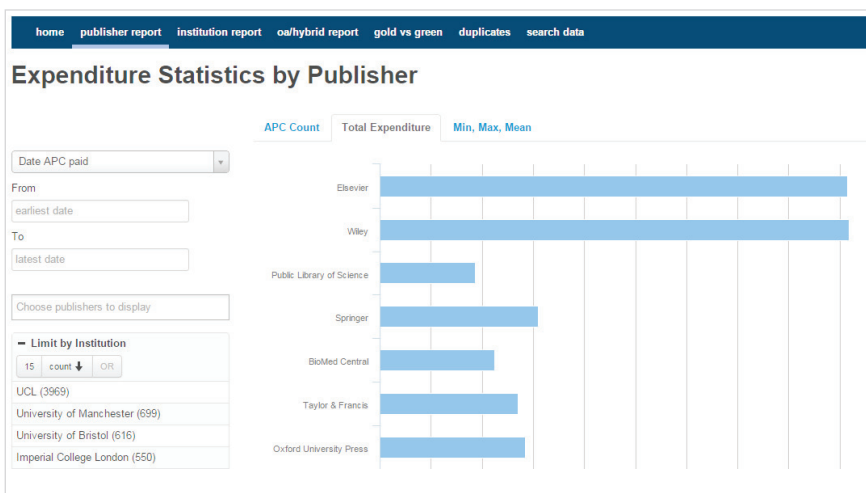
home publisher report institution report oa/hybrid report gold vs green duplicates search data

Expenditure Statistics by Publisher

APC Count Total Expenditure Min, Max, Mean

Date APC paid

From

earliest date

To

latest date

Choose publishers to display

− Limit by Institution

15 count ↓ OR

UCL (3969)

University of Manchester (699)

University of Bristol (616)

Imperial College London (550)

Elsevier

Wiley

Public Library of Science

Springer

BioMed Central

Taylor & Francis

Oxford University Press